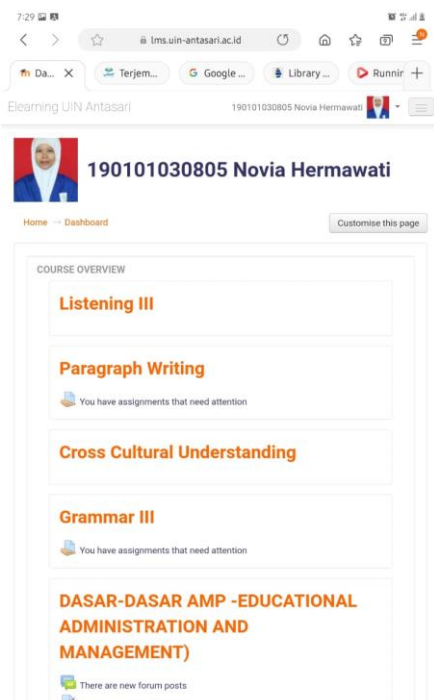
7:29

lms.uin-antasari.ac.id

Da... Terjem... Google ... Library ... Runnin

Elearning UIN Antasari 190101030805 Novia Hermawati

190101030805 Novia Hermawati

Home → Dashboard

Customise this page

COURSE OVERVIEW

Listening III

Paragraph Writing

You have assignments that need attention

Cross Cultural Understanding

Grammar III

You have assignments that need attention

DASAR-DASAR AMP -EDUCATIONAL ADMINISTRATION AND MANAGEMENT)

There are new forum posts